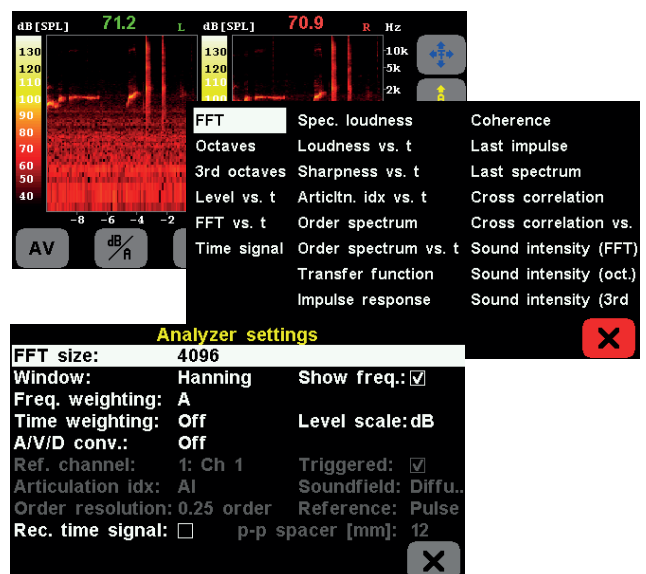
dB[SPL] 71.2 L
130
120
110
100
90
80
70
60
50
40
-8 -6 -4 -2
AV
dB/A

dB[SPL] 70.9 R Hz
10k
5k
2k

FFT
Octaves
3rd octaves
Level vs. t
FFT vs. t
Time signal

Spec. loudness
Loudness vs. t
Sharpness vs. t
Articltn. idx vs. t
Order spectrum
Order spectrum vs. t
Transfer function
Impulse response

Coherence
Last impulse
Last spectrum
Cross correlation
Cross correlation vs.
Sound intensity (FFT)
Sound intensity (oct.)
Sound intensity (3rd

Analyzer settings
FFT size: 4096
Window: Hanning Show freq.: ☑
Freq. weighting: A
Time weighting: Off Level scale: dB
A/V/D conv.: Off
Ref. channel: 1: Ch 1 Triggered: ☑
Articulation idx: AI Soundfield: Diffu..
Order resolution: 0.25 order Reference: Pulse
Rec. time signal: ☐ p-p spacer [mm]: 12